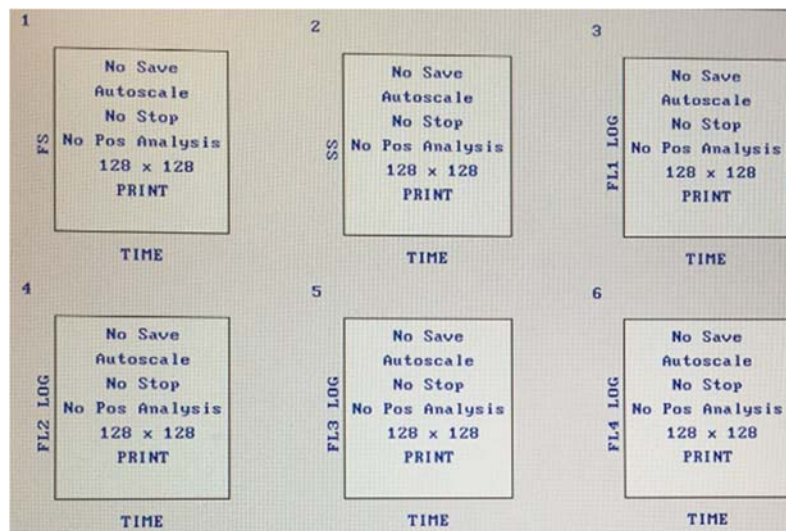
1

FS

No Save
Autoscale
No Stop
No Pos Analysis
128 x 128
PRINT

TIME

2

SS

No Save
Autoscale
No Stop
No Pos Analysis
128 x 128
PRINT

TIME

3

FL1 LOG

No Save
Autoscale
No Stop
No Pos Analysis
128 x 128
PRINT

TIME

4

FL2 LOG

No Save
Autoscale
No Stop
No Pos Analysis
128 x 128
PRINT

TIME

5

FL3 LOG

No Save
Autoscale
No Stop
No Pos Analysis
128 x 128
PRINT

TIME

6

FL4 LOG

No Save
Autoscale
No Stop
No Pos Analysis
128 x 128
PRINT

TIME